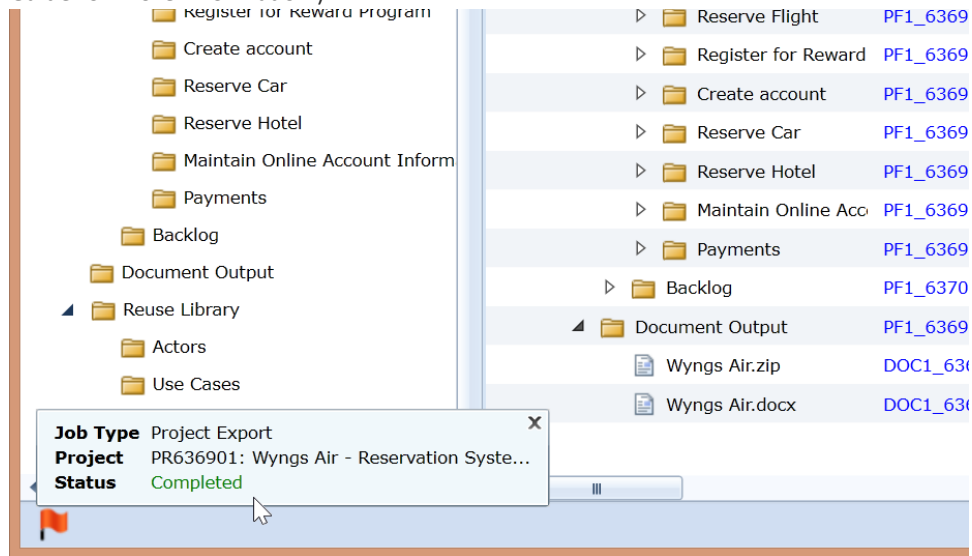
Register for Reward Program
Create account
Reserve Car
Reserve Hotel
Maintain Online Account Inform
Payments
Backlog
Document Output
Reuse Library
Actors
Use Cases

Reserve Flight PF1_6369
Register for Reward PF1_6369
Create account PF1_6369
Reserve Car PF1_6369
Reserve Hotel PF1_6369
Maintain Online Acc PF1_6369
Payments PF1_6369
Backlog PF1_6370
Document Output PF1_6369
Wyngs Air.zip DOC1_636
Wyngs Air.docx DOC1_636

Job Type Project Export
Project PR636901: Wyngs Air - Reservation Syste...
Status Completed